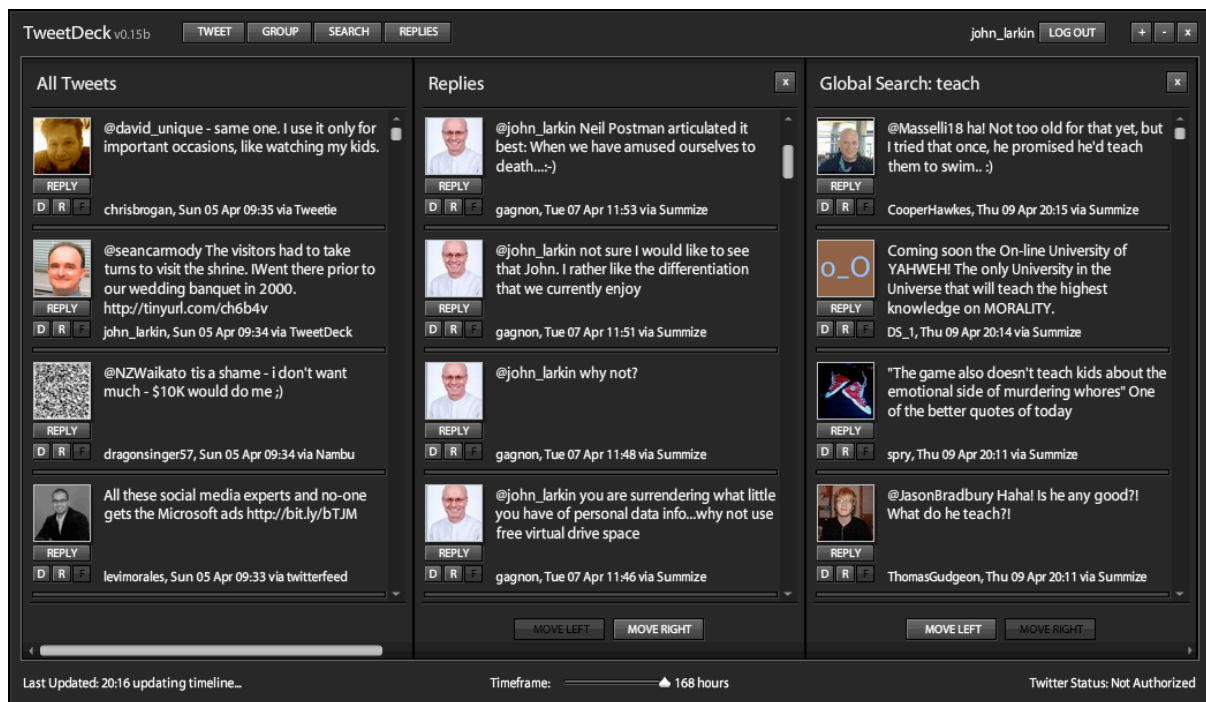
TweetDeck v0.15b TWEET GROUP SEARCH REPLIES john_larkin LOG OUT + - x

All Tweets

@david_unique - same one. I use it only for important occasions, like watching my kids.
REPLY
D R F chrisbrogan, Sun 05 Apr 09:35 via Tweetie

@seancarmody The visitors had to take turns to visit the shrine. IWent there prior to our wedding banquet in 2000. http://tinyurl.com/ch6b4v
REPLY
D R F john_larkin, Sun 05 Apr 09:34 via TweetDeck

@NZWaikato tis a shame - i don't want much - $10K would do me ;)
REPLY
D R F dragonsinger57, Sun 05 Apr 09:34 via Nambu

All these social media experts and no-one gets the Microsoft ads http://bit.ly/bTJM
REPLY
D R F levimorales, Sun 05 Apr 09:33 via twitterfeed

Replies x

@john_larkin Neil Postman articulated it best: When we have amused ourselves to death...:-)
REPLY
D R F gagnon, Tue 07 Apr 11:53 via Summize

@john_larkin not sure I would like to see that John. I rather like the differentiation that we currently enjoy
REPLY
D R F gagnon, Tue 07 Apr 11:51 via Summize

@john_larkin why not?
REPLY
D R F gagnon, Tue 07 Apr 11:48 via Summize

@john_larkin you are surrendering what little you have of personal data info...why not use free virtual drive space
REPLY
D R F gagnon, Tue 07 Apr 11:46 via Summize

MOVE LEFT MOVE RIGHT

Global Search: teach x

@Masselli18 ha! Not too old for that yet, but I tried that once, he promised he'd teach them to swim.. :)
REPLY
D R F CooperHawkes, Thu 09 Apr 20:15 via Summize

o_O
Coming soon the On-line University of YAHWEH! The only University in the Universe that will teach the highest knowledge on MORALITY.
REPLY
D R F DS_1, Thu 09 Apr 20:14 via Summize

"The game also doesn't teach kids about the emotional side of murdering whores" One of the better quotes of today
REPLY
D R F spry, Thu 09 Apr 20:11 via Summize

@JasonBradbury Haha! Is he any good?! What do he teach?!
REPLY
D R F ThomasGudgeon, Thu 09 Apr 20:11 via Summize

MOVE LEFT MOVE RIGHT

Last Updated: 20:16 updating timeline... Timeframe: 168 hours Twitter Status: Not Authorized